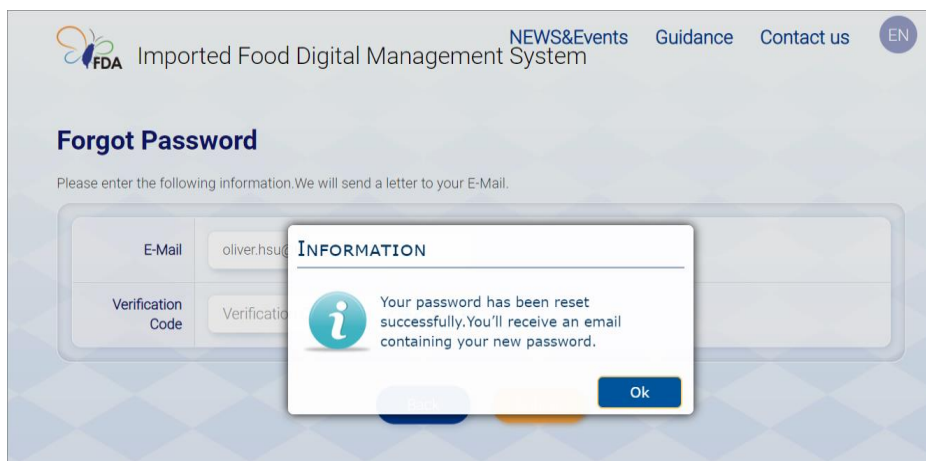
FDA Imported Food Digital Management System

NEWS&Events Guidance Contact us EN

Forgot Password

Please enter the following information.We will send a letter to your E-Mail.

E-Mail oliver.hsu@

Verification Code Verificatio

INFORMATION

Your password has been reset successfully.You'll receive an email containing your new password.

Ok